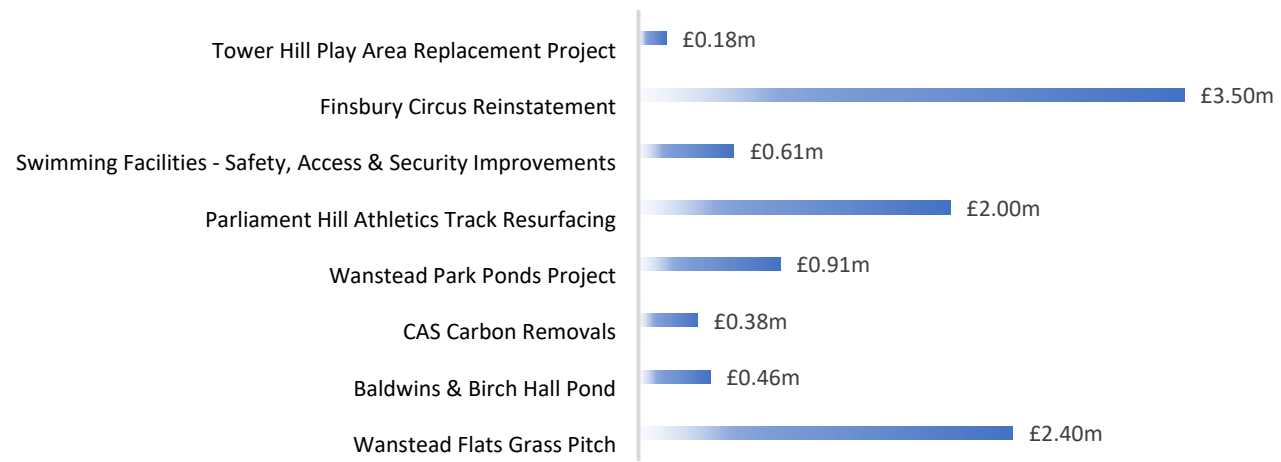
| Project | Value |
|---|---|
| Tower Hill Play Area Replacement Project | £0.18m |
| Finsbury Circus Reinstatement | £3.50m |
| Swimming Facilities - Safety, Access & Security Improvements | £0.61m |
| Parliament Hill Athletics Track Resurfacing | £2.00m |
| Wanstead Park Ponds Project | £0.91m |
| CAS Carbon Removals | £0.38m |
| Baldwins & Birch Hall Pond | £0.46m |
| Wanstead Flats Grass Pitch | £2.40m |